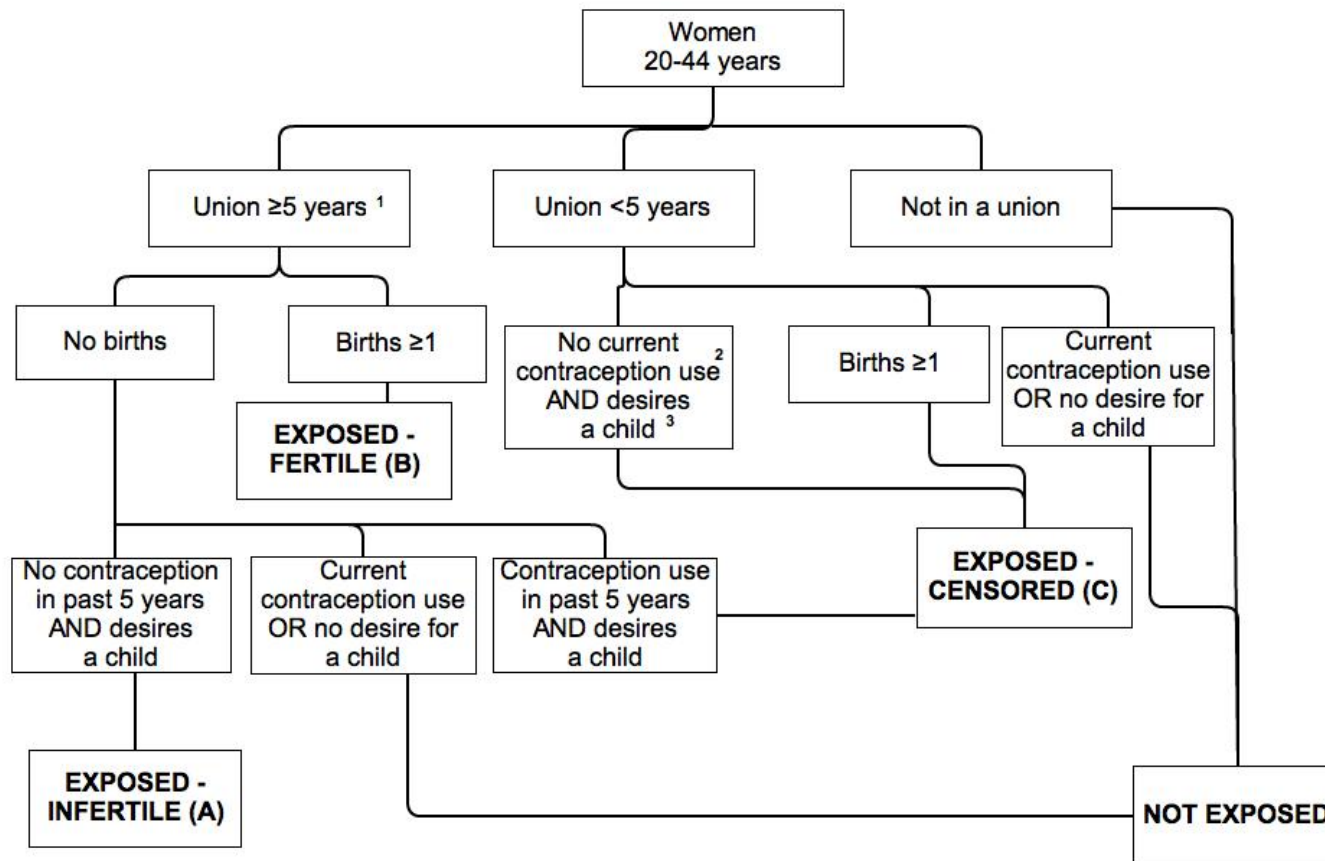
Women
20-44 years

Union ≥5 years $^1$

Union <5 years

Not in a union

No births

Births ≥1

EXPOSED - FERTILE (B)

No current contraception use $^2$ AND desires a child $^3$

Births ≥1

Current contraception use OR no desire for a child

No contraception in past 5 years AND desires a child

Current contraception use OR no desire for a child

Contraception use in past 5 years AND desires a child

EXPOSED - CENSORED (C)

EXPOSED - INFERTILE (A)

NOT EXPOSED